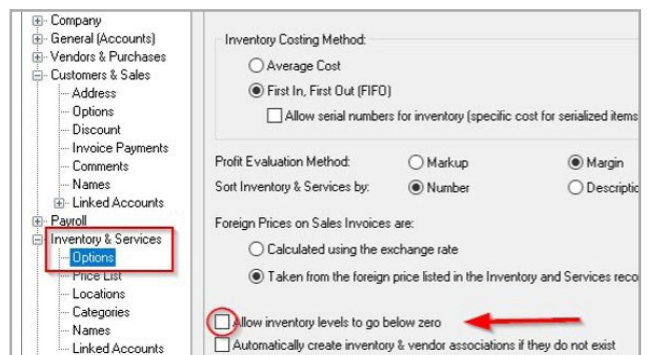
Company
General (Accounts)
Vendors & Purchases
Customers & Sales
Address
Options
Discount
Invoice Payments
Comments
Names
Linked Accounts
Payroll
Inventory & Services
Options
Price List
Locations
Categories
Names
Linked Accounts

Inventory Costing Method:
Average Cost
First In, First Out (FIFO)
Allow serial numbers for inventory (specific cost for serialized items

Profit Evaluation Method:
Markup
Margin
Sort Inventory & Services by:
Number
Descriptio

Foreign Prices on Sales Invoices are:
Calculated using the exchange rate
Taken from the foreign price listed in the Inventory and Services reco

Allow inventory levels to go below zero
Automatically create inventory & vendor associations if they do not exist